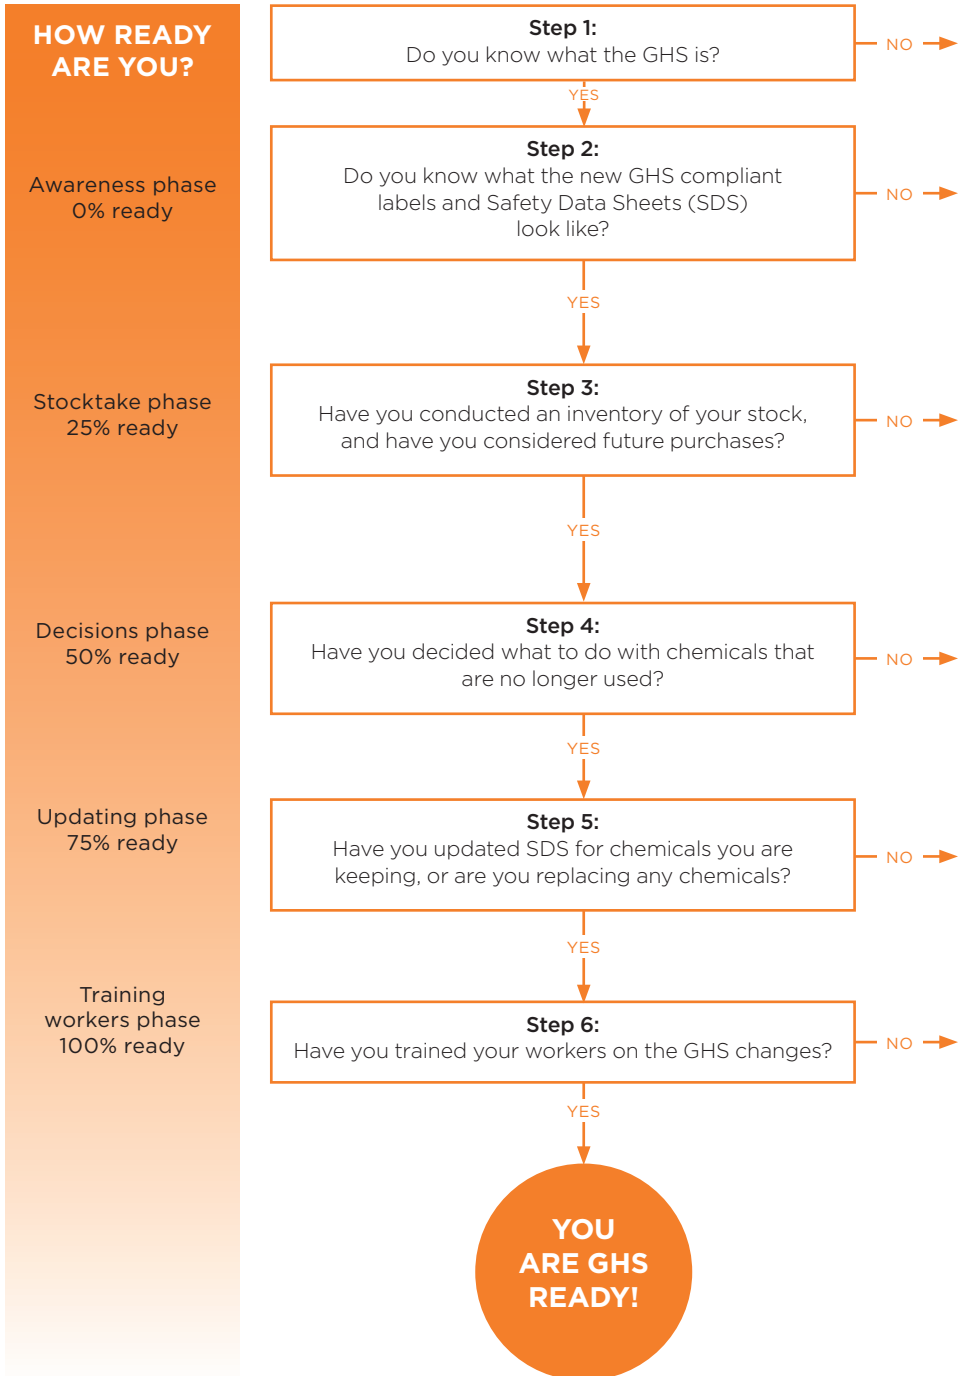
HOW READY ARE YOU?

Awareness phase
0% ready

Stocktake phase
25% ready

Decisions phase
50% ready

Updating phase
75% ready

Training workers phase
100% ready

Step 1:
Do you know what the GHS is?

NO

YES

Step 2:
Do you know what the new GHS compliant labels and Safety Data Sheets (SDS) look like?

NO

YES

Step 3:
Have you conducted an inventory of your stock, and have you considered future purchases?

NO

YES

Step 4:
Have you decided what to do with chemicals that are no longer used?

NO

YES

Step 5:
Have you updated SDS for chemicals you are keeping, or are you replacing any chemicals?

NO

YES

Step 6:
Have you trained your workers on the GHS changes?

NO

YES

YOU ARE GHS READY!